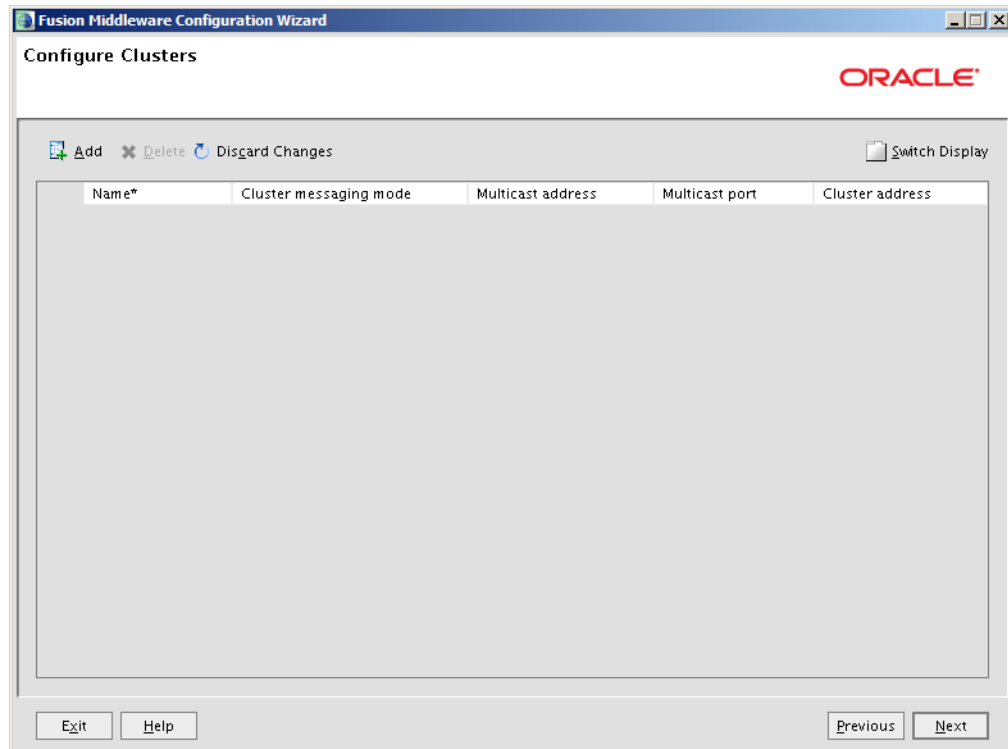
Fusion Middleware Configuration Wizard

Configure Clusters

ORACLE

Add Delete Discard Changes Switch Display

| Name* | Cluster messaging mode | Multicast address | Multicast port | Cluster address |
|---|---|---|---|---|

Exit Help Previous Next